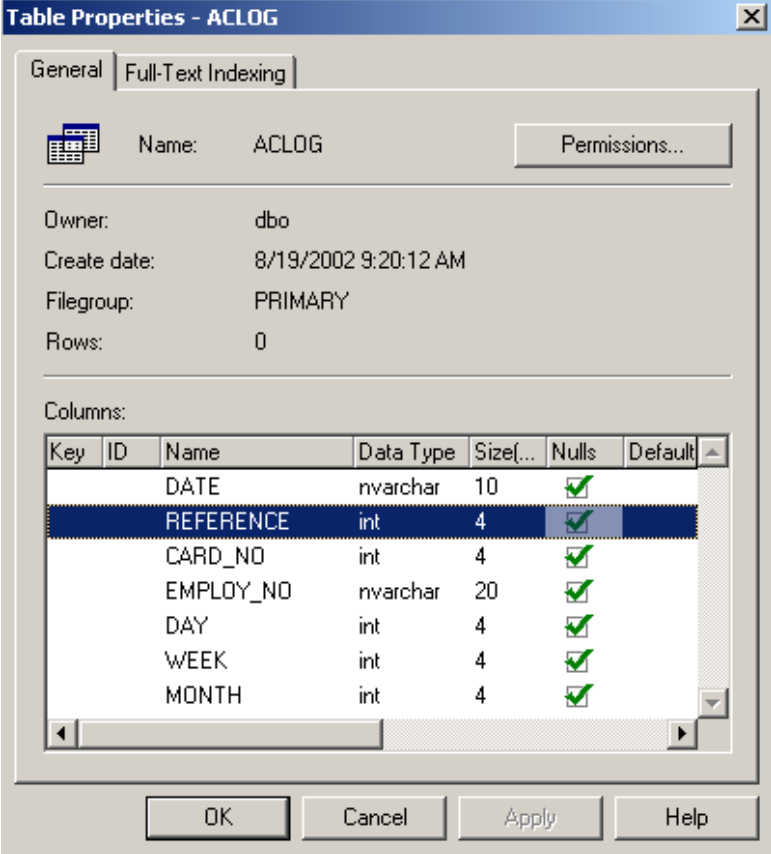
Table Properties - ACLOG

General | Full-Text Indexing

Name: ACLOG

Permissions...

Owner: dbo
Create date: 8/19/2002 9:20:12 AM
Filegroup: PRIMARY
Rows: 0

Columns:

| Key | ID | Name | Data Type | Size(... | Nulls | Default |
|---|---|---|---|---|---|---|
| | | DATE | nvarchar | 10 | ✓ | |
| | | REFERENCE | int | 4 | ✓ | |
| | | CARD_NO | int | 4 | ✓ | |
| | | EMPLOY_NO | nvarchar | 20 | ✓ | |
| | | DAY | int | 4 | ✓ | |
| | | WEEK | int | 4 | ✓ | |
| | | MONTH | int | 4 | ✓ | |

OK Cancel Apply Help